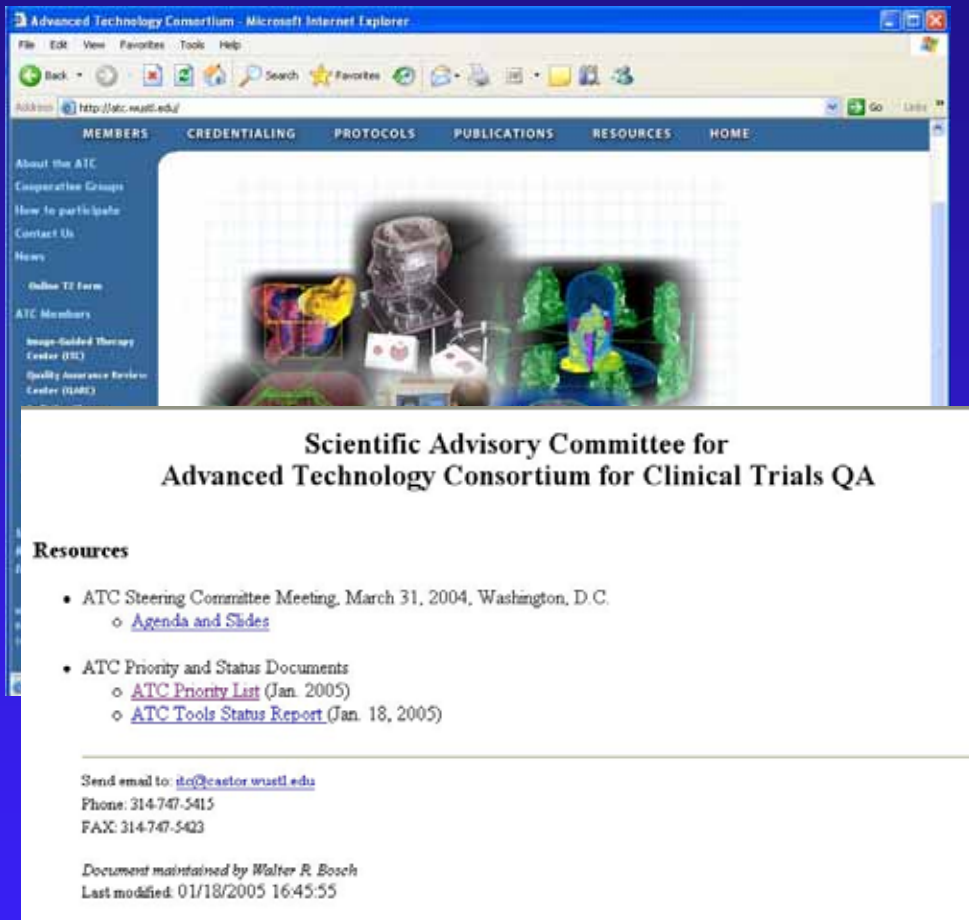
Advanced Technology Consortium - Microsoft Internet Explorer

File Edit View Favorites Tools Help

Back Search Favorites

Address http://atc.wustl.edu/ Go Links

MEMBERS CREDENTIALING PROTOCOLS PUBLICATIONS RESOURCES HOME

About the ATC
Cooperative Groups
How to participate
Contact Us
News
Online TZ Form
ATC Members
Image-Guided Therapy Center (ITC)
Quality Assurance Review Center (QARC)

Scientific Advisory Committee for
Advanced Technology Consortium for Clinical Trials QA

Resources

- ATC Steering Committee Meeting, March 31, 2004, Washington, D.C.
  - Agenda and Slides

- ATC Priority and Status Documents
  - ATC Priority List (Jan. 2005)
  - ATC Tools Status Report (Jan. 18, 2005)

Send email to: itc@castor.wustl.edu
Phone: 314-747-5415
FAX: 314-747-5423

Document maintained by Walter R. Bosch
Last modified: 01/18/2005 16:45:55